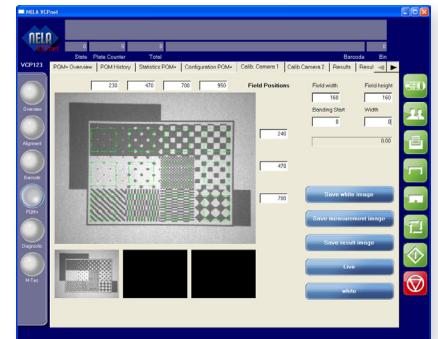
NELA XCPnet

NELA

0 0 0

State Plate Counter Total Barcode Bin

VCP123

POM+ Overview POM History Statistics POM+ Configuration POM+ Calib. Camera 1 Calib Camera 2 Results Resul

Overview

Alignment

Barcode

POM+

Diagnostic

M-Tec

230 470 700 950 Field Positions

Field width Field height
160 160
Bending Start Width
0 0
0.00

240

470

700

Save white image

Save measurement image

Save result image

Live

white